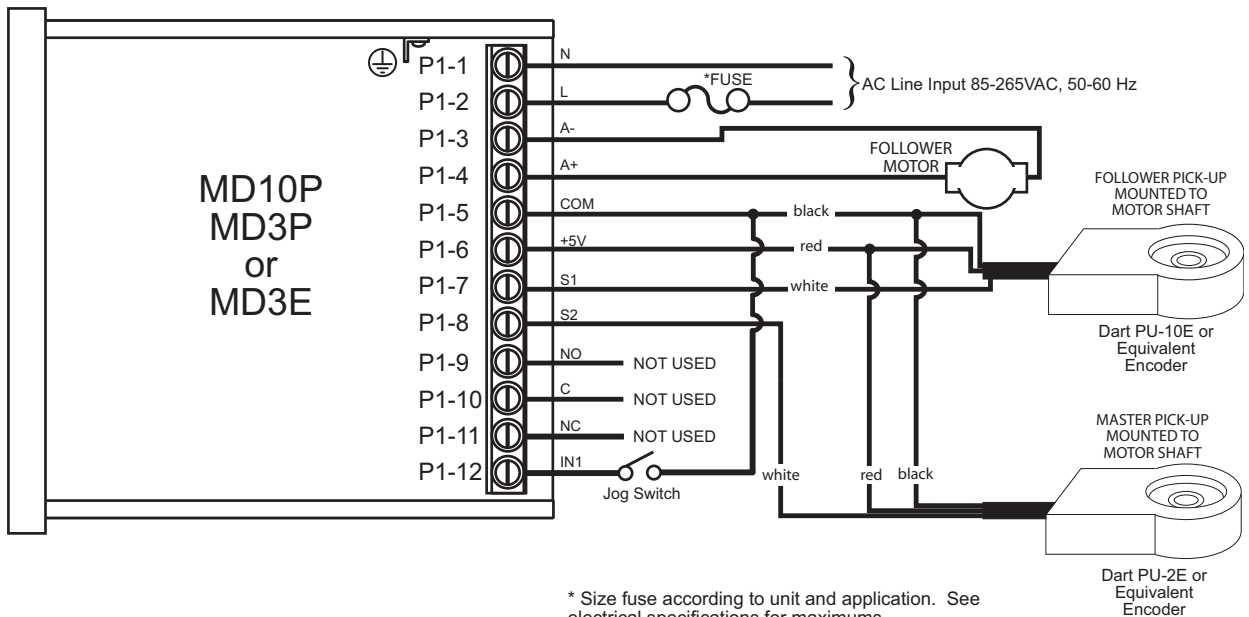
MD10P
MD3P
or
MD3E

P1-1
P1-2
P1-3
P1-4
P1-5
P1-6
P1-7
P1-8
P1-9
P1-10
P1-11
P1-12

N
L
A-
A+
COM
+5V
S1
S2
NO
C
NC
IN1

*FUSE
AC Line Input 85-265VAC, 50-60 Hz

FOLLOWER MOTOR

black
red
white

FOLLOWER PICK-UP MOUNTED TO MOTOR SHAFT

Dart PU-10E or Equivalent Encoder

NOT USED
NOT USED
NOT USED

Jog Switch

white
red
black

MASTER PICK-UP MOUNTED TO MOTOR SHAFT

Dart PU-2E or Equivalent Encoder

* Size fuse according to unit and application. See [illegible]